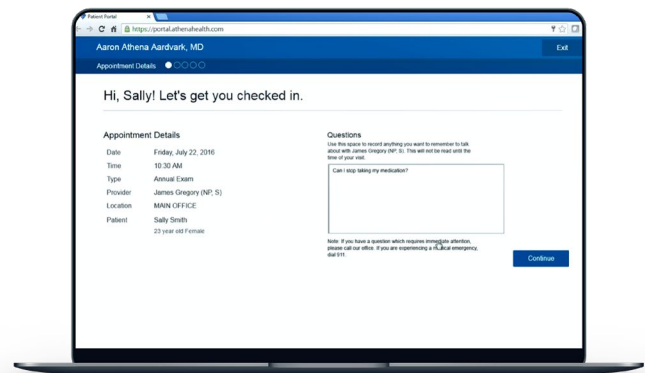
Patient Portal ×

https://portal.athenahealth.com

Aaron Athena Aardvark, MD

Exit

Appointment Details

Hi, Sally! Let's get you checked in.

Appointment Details

| | |
|---|---|
| Date | Friday, July 22, 2016 |
| Time | 10:30 AM |
| Type | Annual Exam |
| Provider | James Gregory (NP, S) |
| Location | MAIN OFFICE |
| Patient | Sally Smith<br>23 year old Female |

Questions

Use this space to record anything you want to remember to talk about with James Gregory (NP, S). This will not be read until the time of your visit.

Can I stop taking my medication?

Note: If you have a question which requires immediate attention, please call our office. If you are experiencing a medical emergency, dial 911.

Continue